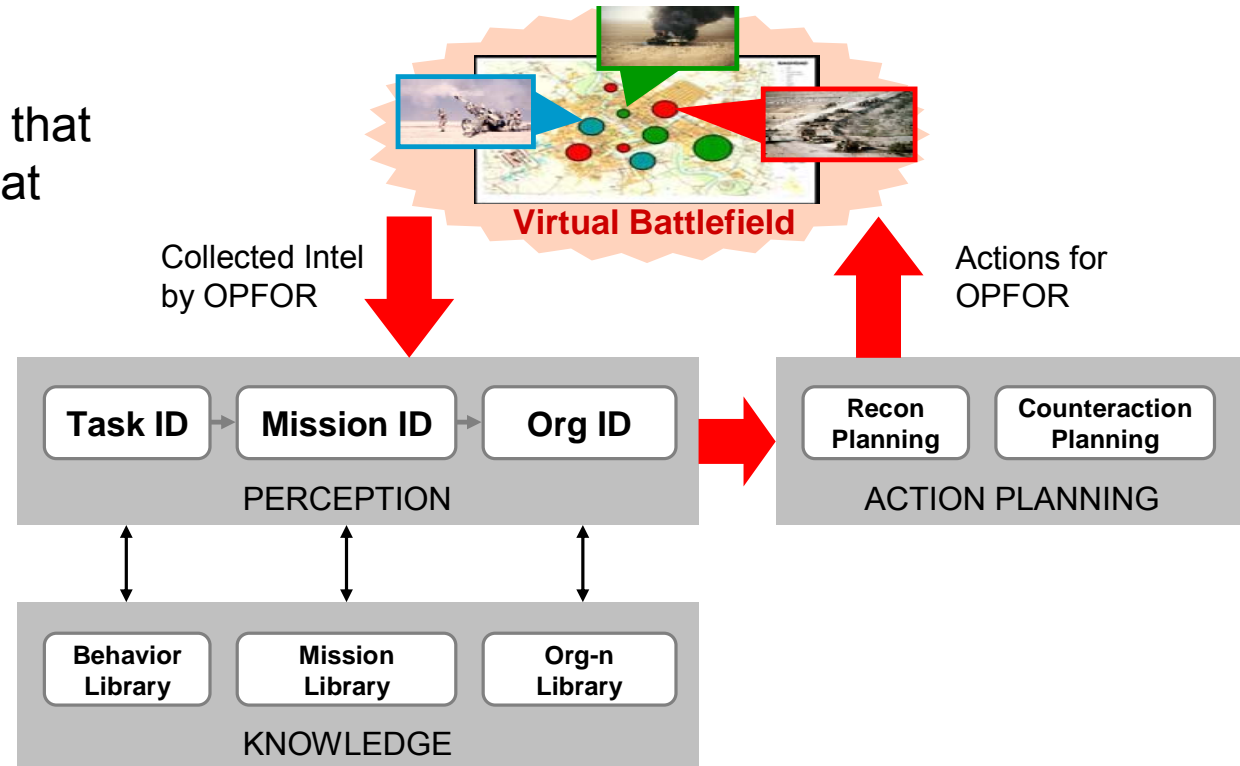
that
at

Virtual Battlefield

Collected Intel by OPFOR

Actions for OPFOR

Task ID
Mission ID
Org ID
PERCEPTION

Recon Planning
Counteraction Planning
ACTION PLANNING

Behavior Library
Mission Library
Org-n Library
KNOWLEDGE